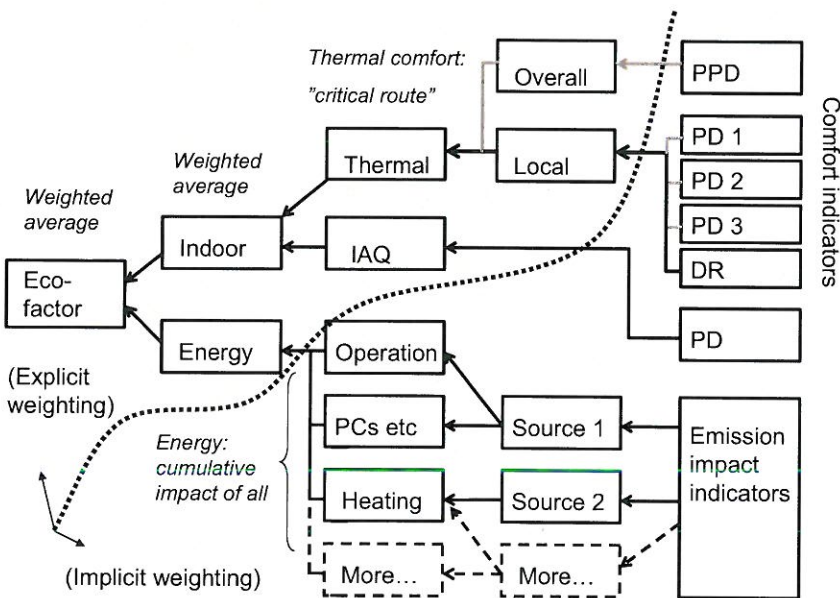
Thermal comfort:
"critical route"

Overall

PPD

Comfort indicators

Weighted average

Thermal

Local

PD 1

PD 2

PD 3

DR

Weighted average

Indoor

IAQ

Eco-factor

Energy

Operation

PD

(Explicit weighting)

PCs etc

Source 1

Emission impact indicators

Energy: cumulative impact of all

Heating

Source 2

More...

More...

(Implicit weighting)